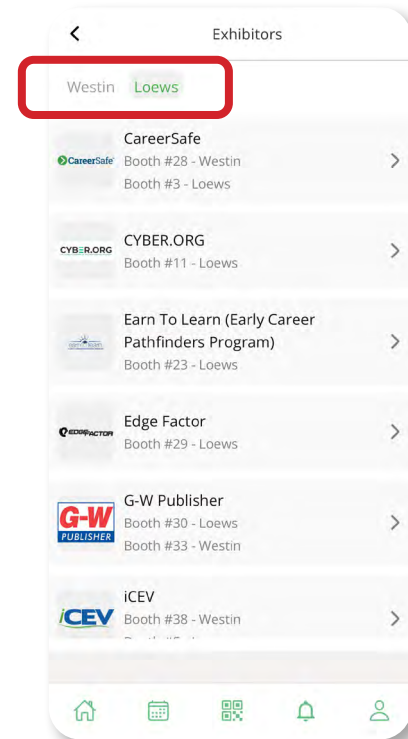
Exhibitors

Westin Loews

CareerSafe
CareerSafe
Booth #28 - Westin
Booth #3 - Loews

CYBER.ORG
CYBER.ORG
Booth #11 - Loews

Earn To Learn (Early Career Pathfinders Program)
Booth #23 - Loews

EDGEFACTOR
Edge Factor
Booth #29 - Loews

G-W PUBLISHER
G-W Publisher
Booth #30 - Loews
Booth #33 - Westin

iCEV
iCEV
Booth #38 - Westin
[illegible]